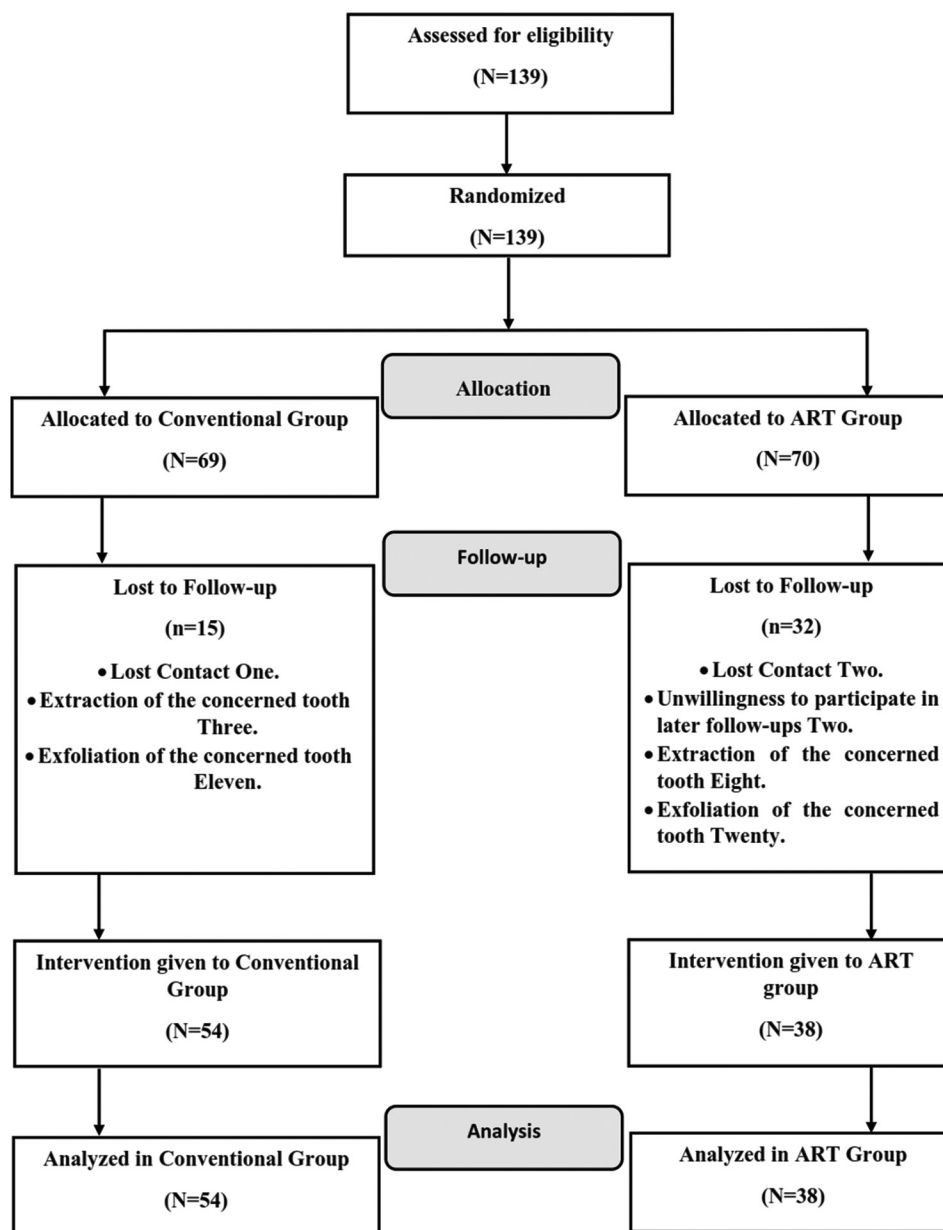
Assessed for eligibility

(N=139)

Randomized

(N=139)

Allocation

Allocated to Conventional Group

(N=69)

Allocated to ART Group

(N=70)

Follow-up

Lost to Follow-up

(n=15)

• Lost Contact One.
• Extraction of the concerned tooth Three.
• Exfoliation of the concerned tooth Eleven.

Lost to Follow-up

(n=32)

• Lost Contact Two.
• Unwillingness to participate in later follow-ups Two.
• Extraction of the concerned tooth Eight.
• Exfoliation of the concerned tooth Twenty.

Intervention given to Conventional Group

(N=54)

Intervention given to ART group

(N=38)

Analysis

Analyzed in Conventional Group

(N=54)

Analyzed in ART Group

(N=38)